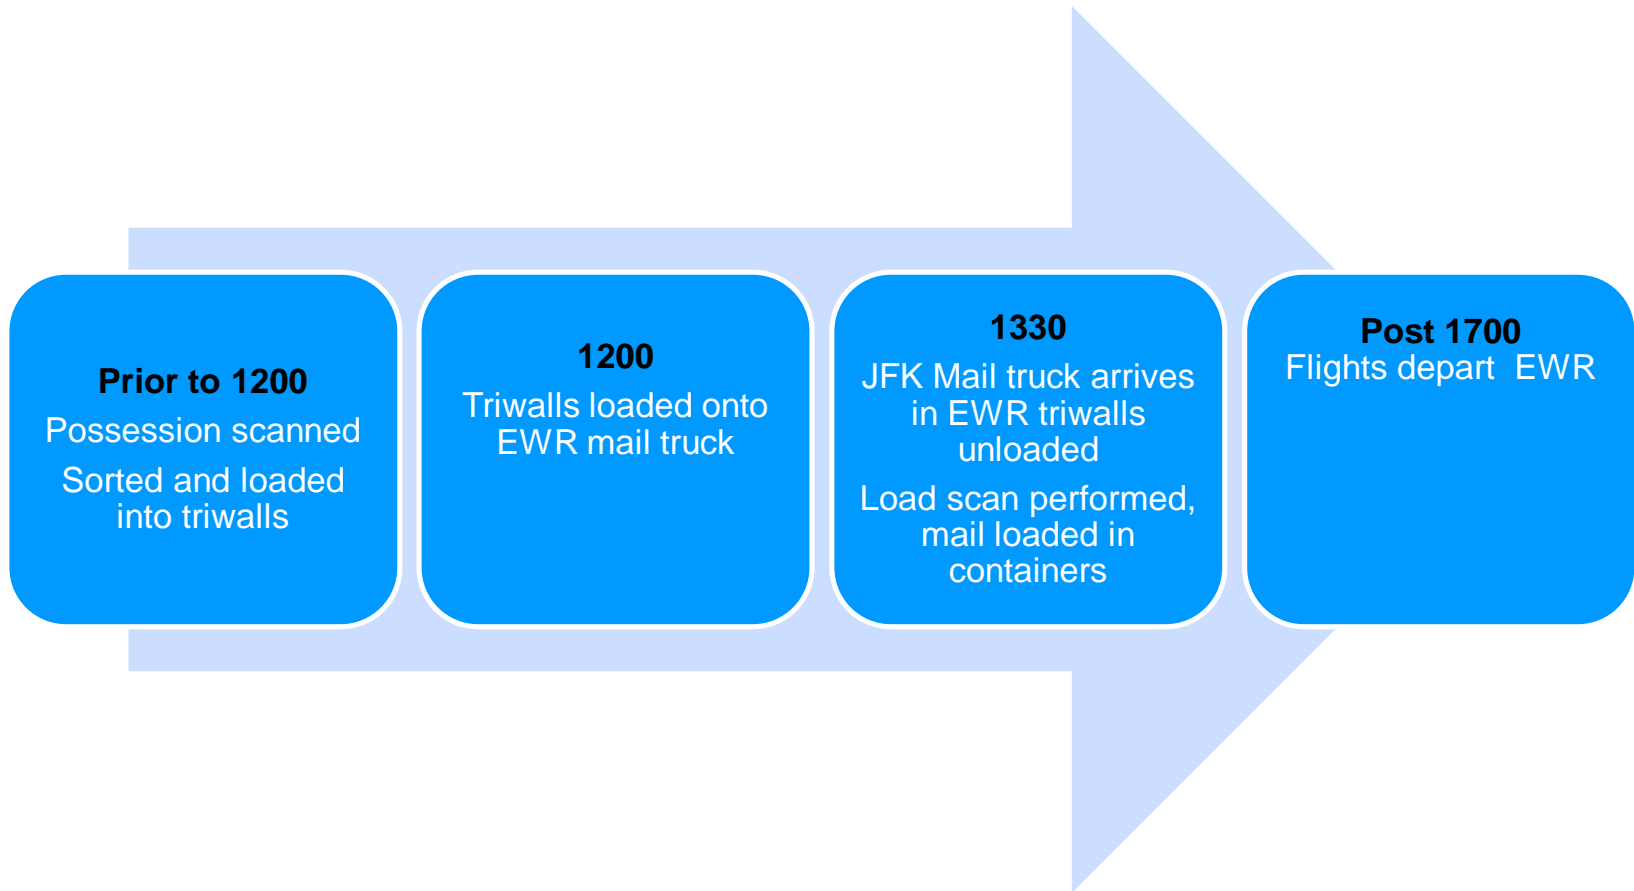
Prior to 1200
Possession scanned
Sorted and loaded into triwalls

1200
Triwalls loaded onto EWR mail truck

1330
JFK Mail truck arrives in EWR triwalls unloaded
Load scan performed, mail loaded in containers

Post 1700
Flights depart EWR